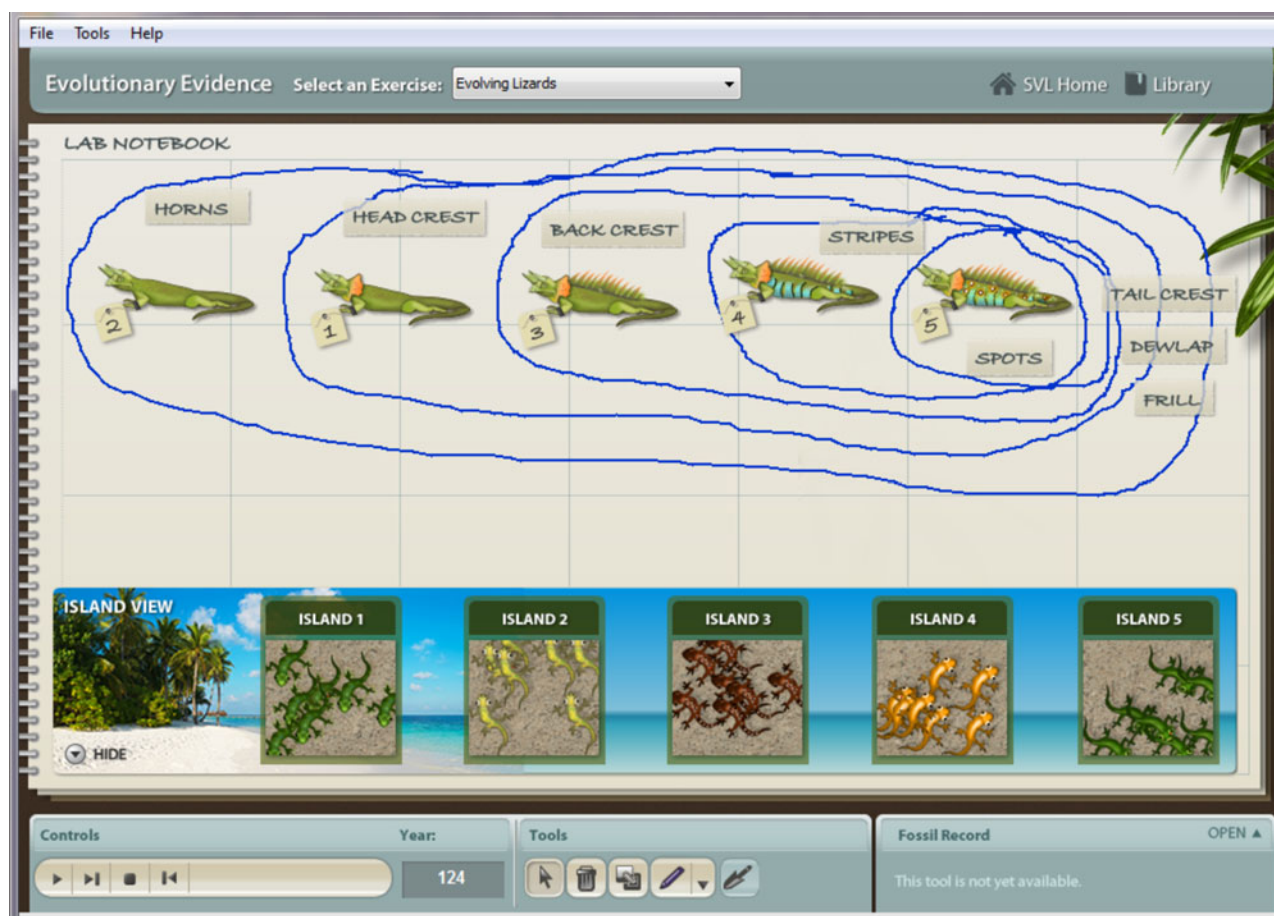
File Tools Help

Evolutionary Evidence Select an Exercise: Evolving Lizards

SVL Home Library

LAB NOTEBOOK

HORNS

HEAD CREST

BACK CREST

STRIPES

TAIL CREST

DEWLAP

FRILL

SPOTS

2

1

3

4

5

ISLAND VIEW

ISLAND 1

ISLAND 2

ISLAND 3

ISLAND 4

ISLAND 5

HIDE

Controls

Year:

124

Tools

Fossil Record

OPEN ▲

This tool is not yet available.